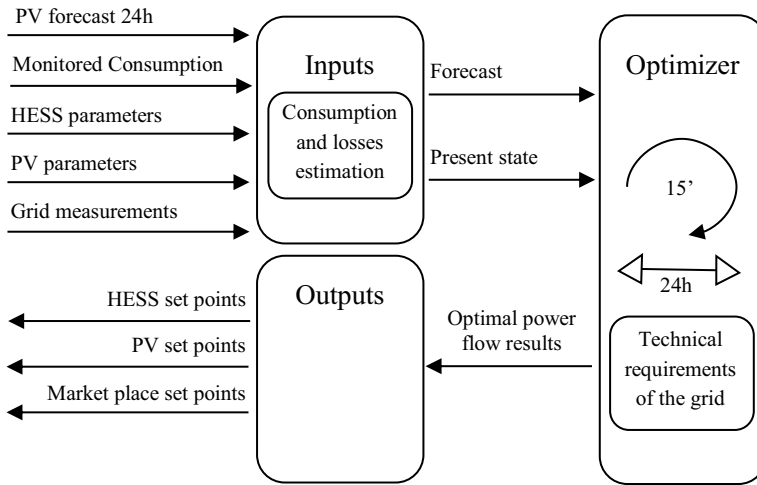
PV forecast 24h

Monitored Consumption

HESS parameters

PV parameters

Grid measurements

Inputs

Consumption and losses estimation

Forecast

Present state

Optimizer

15’

24h

Outputs

HESS set points

PV set points

Market place set points

Optimal power flow results

Technical requirements of the grid